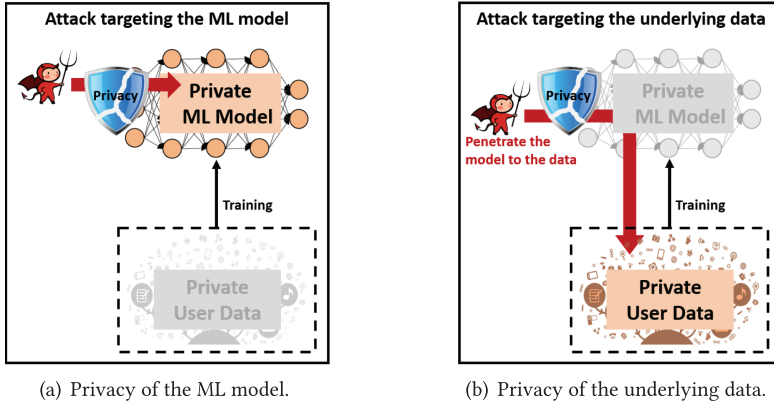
Attack targeting the ML model

Privacy

Private ML Model

Training

Private User Data

(a) Privacy of the ML model.

Attack targeting the underlying data

Privacy

Private ML Model

Penetrate the model to the data

Training

Private User Data

(b) Privacy of the underlying data.